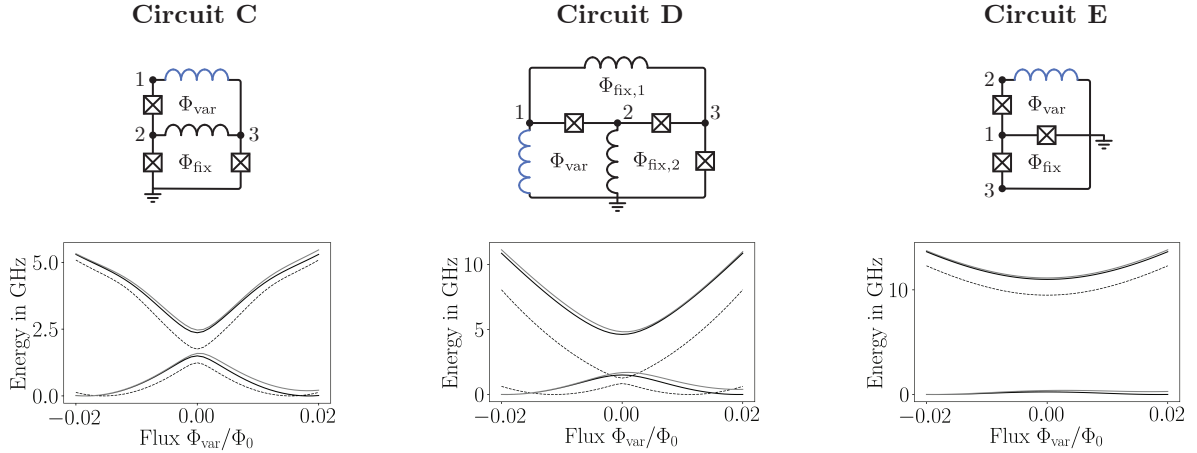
**Circuit C**

1
$\Phi_{\text{var}}$
2
3
$\Phi_{\text{fix}}$

Energy in GHz
5.0
2.5
0.0
−0.02
0.00
0.02
Flux $\Phi_{\text{var}}/\Phi_0$

**Circuit D**

$\Phi_{\text{fix},1}$
1
2
3
$\Phi_{\text{var}}$
$\Phi_{\text{fix},2}$

Energy in GHz
10
5
0
−0.02
0.00
0.02
Flux $\Phi_{\text{var}}/\Phi_0$

**Circuit E**

2
$\Phi_{\text{var}}$
1
$\Phi_{\text{fix}}$
3

Energy in GHz
10
0
−0.02
0.00
0.02
Flux $\Phi_{\text{var}}/\Phi_0$